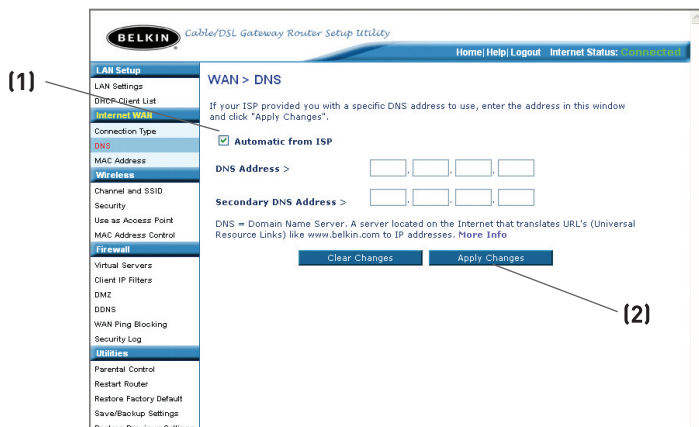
BELKIN Cable/DSL Gateway Router Setup Utility

Home| Help| Logout Internet Status: Connected

(1)

LAN Setup
LAN Settings
DHCP Client List
Internet WAN
Connection Type
DNS
MAC Address
Wireless
Channel and SSID
Security
Use as Access Point
MAC Address Control
Firewall
Virtual Servers
Client IP Filters
DMZ
DDNS
WAN Ping Blocking
Security Log
Utilities
Parental Control
Restart Router
Restore Factory Default
Save/Backup Settings
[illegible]

WAN > DNS

If your ISP provided you with a specific DNS address to use, enter the address in this window and click "Apply Changes".

Automatic from ISP

DNS Address >

Secondary DNS Address >

DNS = Domain Name Server. A server located on the Internet that translates URL's (Universal Resource Links) like www.belkin.com to IP addresses. More Info

Clear Changes Apply Changes

(2)